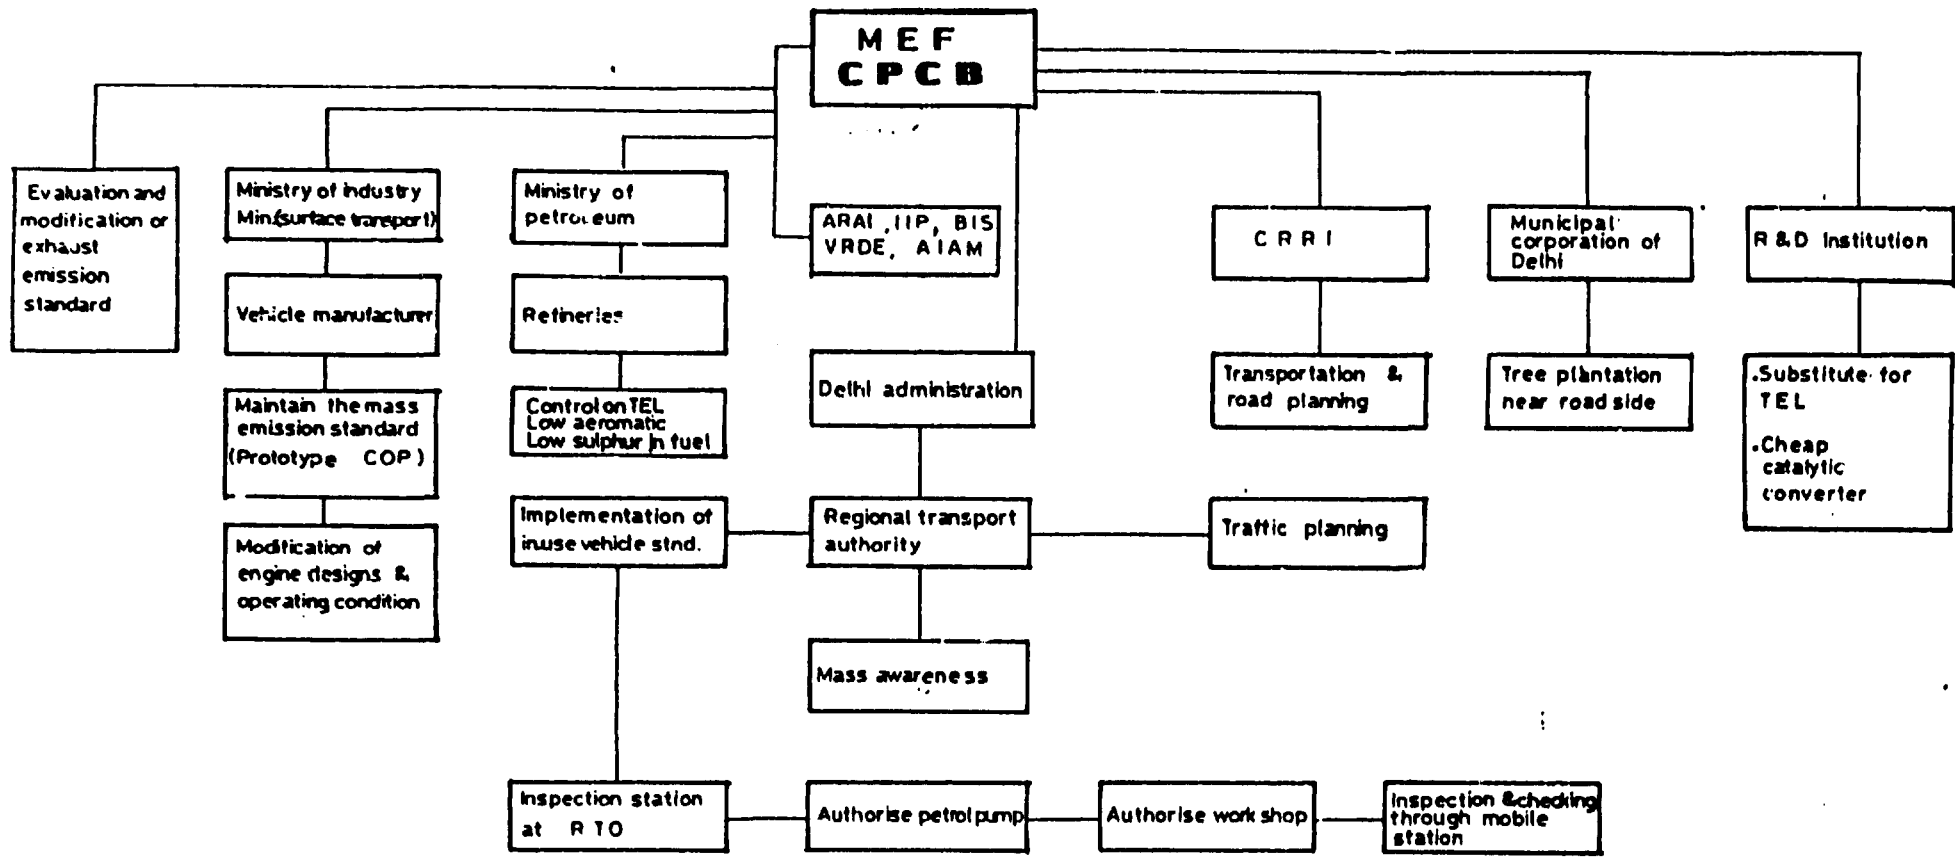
MEF
CPCB

Evaluation and modification or exhaust emission standard

Ministry of industry Min.(surface transport)

Vehicle manufacturer

Maintain the mass emission standard (Prototype COP)

Modification of engine designs & operating condition

Ministry of petroleum

Refineries

Control on TEL
Low aeromatic
Low sulphur in fuel

Implementation of inuse vehicle stnd.

Inspection station at RTO

ARAI, IIP, BIS
VRDE, AIAM

Delhi administration

Regional transport authority

Mass awareness

Authorise petrol pump

Authorise work shop

Inspection & checking through mobile station

CRRI

Transportation & road planning

Traffic planning

Municipal corporation of Delhi

Tree plantation near road side

R & D Institution

.Substitute for TEL

.Cheap catalytic converter